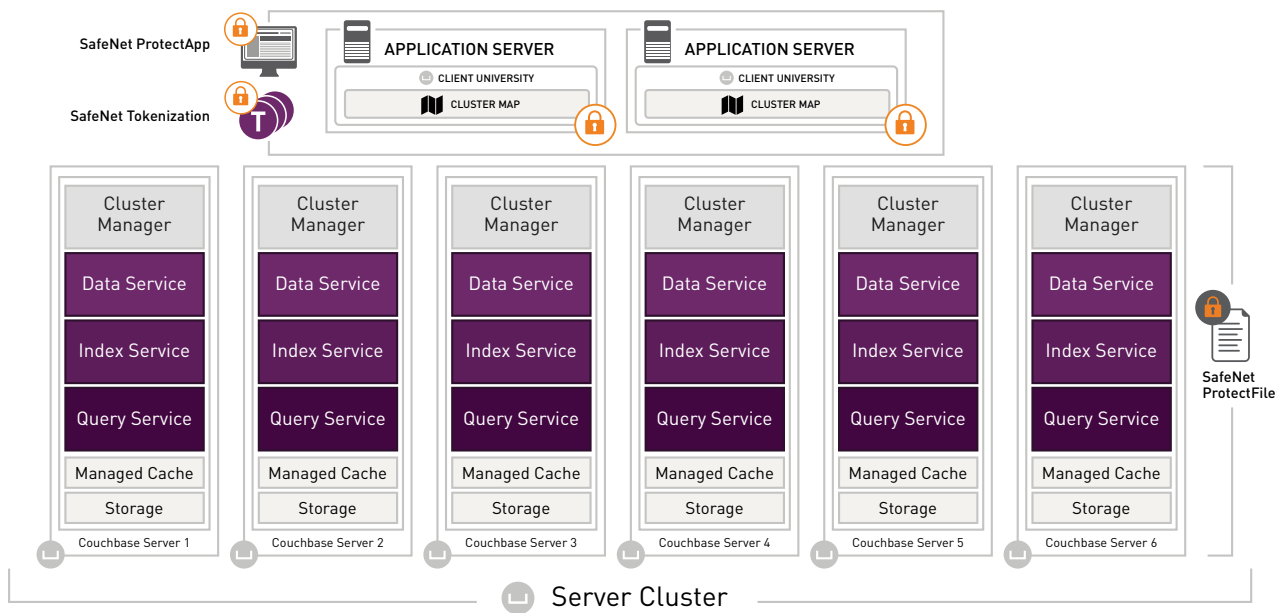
SafeNet ProtectApp

SafeNet Tokenization

APPLICATION SERVER
CLIENT UNIVERSITY
CLUSTER MAP

APPLICATION SERVER
CLIENT UNIVERSITY
CLUSTER MAP

Cluster Manager
Data Service
Index Service
Query Service
Managed Cache
Storage
Couchbase Server 1

Cluster Manager
Data Service
Index Service
Query Service
Managed Cache
Storage
Couchbase Server 2

Cluster Manager
Data Service
Index Service
Query Service
Managed Cache
Storage
Couchbase Server 3

Cluster Manager
Data Service
Index Service
Query Service
Managed Cache
Storage
Couchbase Server 4

Cluster Manager
Data Service
Index Service
Query Service
Managed Cache
Storage
Couchbase Server 5

Cluster Manager
Data Service
Index Service
Query Service
Managed Cache
Storage
Couchbase Server 6

SafeNet ProtectFile

Server Cluster